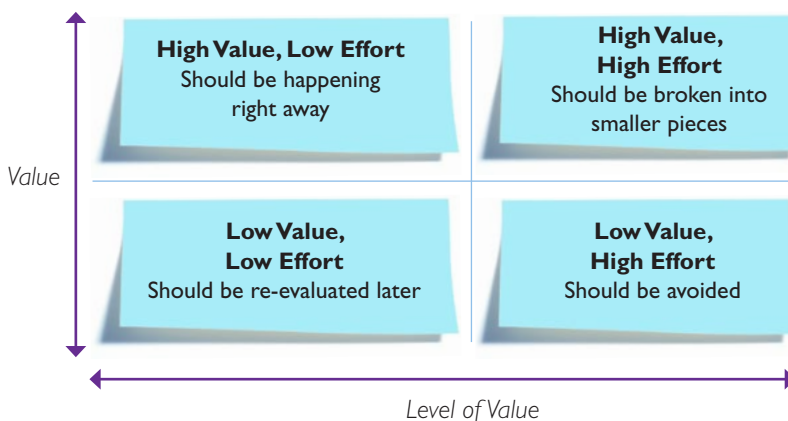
Value

High Value, Low Effort
Should be happening right away

High Value, High Effort
Should be broken into smaller pieces

Low Value, Low Effort
Should be re-evaluated later

Low Value, High Effort
Should be avoided

Level of Value